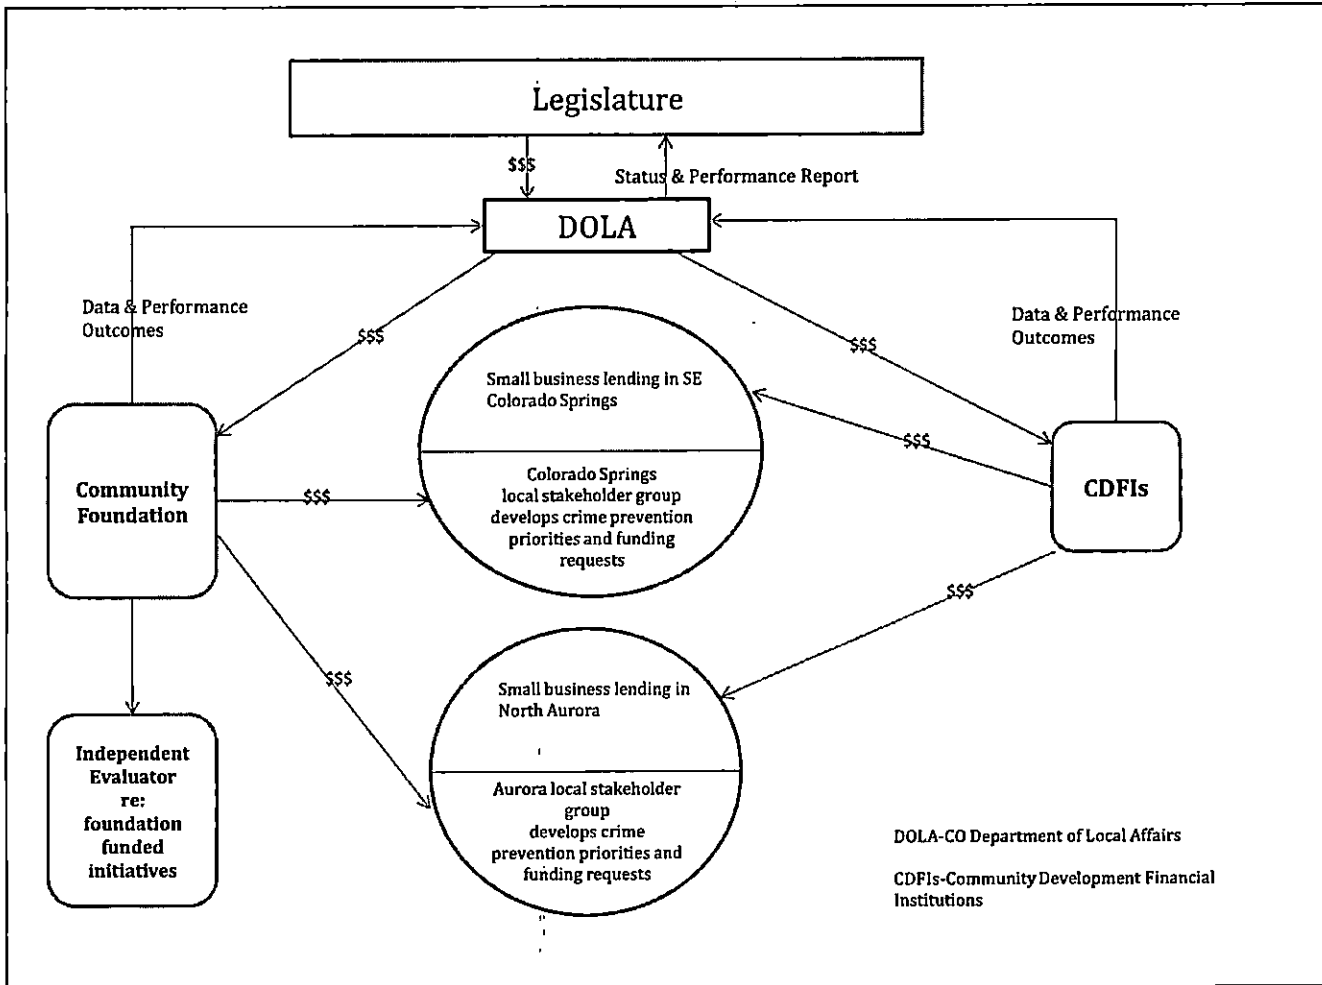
Legislature

$$$

Status & Performance Report

DOLA

Data & Performance Outcomes

$$$

$$$

Data & Performance Outcomes

Small business lending in SE Colorado Springs

Colorado Springs local stakeholder group develops crime prevention priorities and funding requests

$$$

Community Foundation

$$$

CDFIs

$$$

$$$

Small business lending in North Aurora

Aurora local stakeholder group develops crime prevention priorities and funding requests

Independent Evaluator re: foundation funded initiatives

DOLA-CO Department of Local Affairs

CDFIs-Community Development Financial Institutions